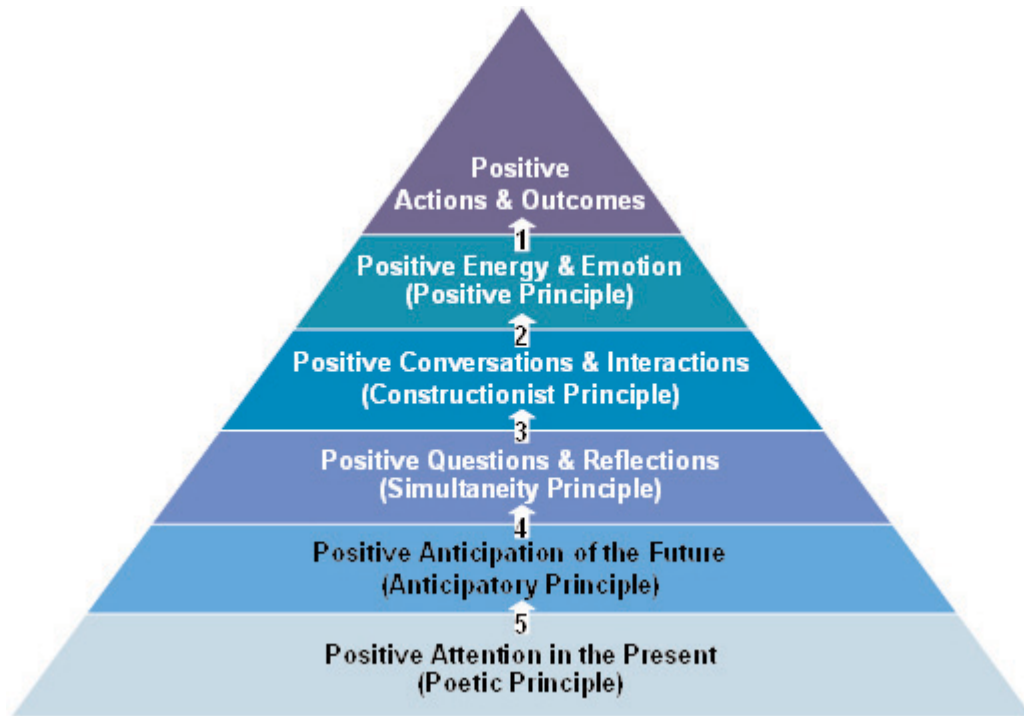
Positive
Actions & Outcomes

1

Positive Energy & Emotion
(Positive Principle)

2

Positive Conversations & Interactions
(Constructionist Principle)

3

Positive Questions & Reflections
(Simultaneity Principle)

4

Positive Anticipation of the Future
(Anticipatory Principle)

5

Positive Attention in the Present
(Poetic Principle)